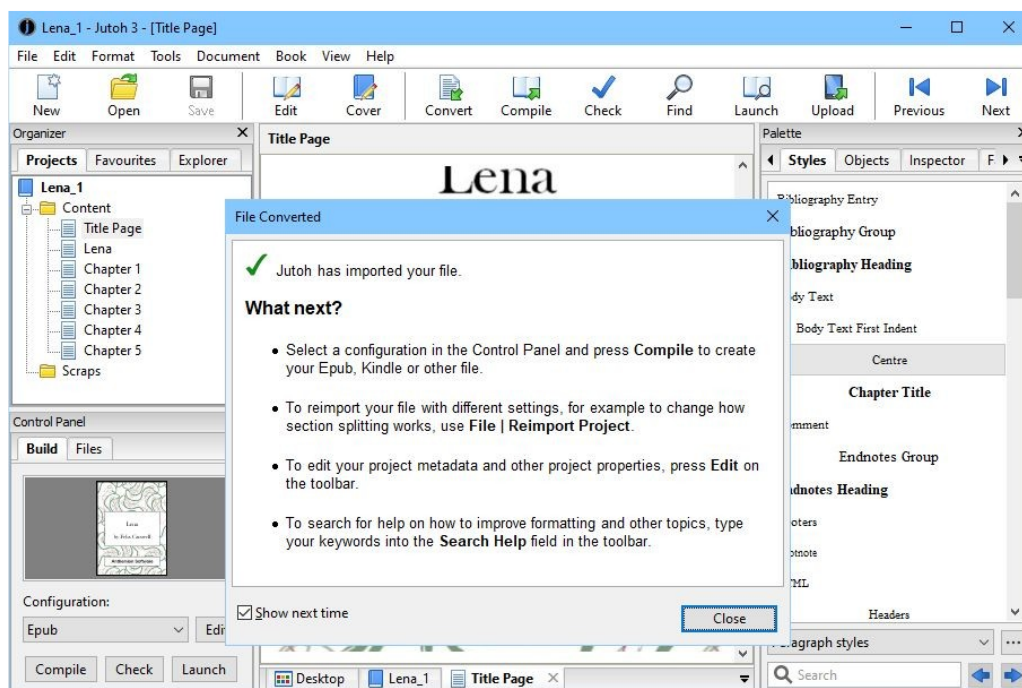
Lena_1 - Jutoh 3 - [Title Page]

File Edit Format Tools Document Book View Help

New Open Save Edit Cover Convert Compile Check Find Launch Upload Previous Next

Organizer

Projects Favourites Explorer

Lena_1
Content
Title Page
Lena
Chapter 1
Chapter 2
Chapter 3
Chapter 4
Chapter 5
Scraps

Control Panel

Build Files

Lena
by Julia Cornwell
Anthemion Software

Configuration:

Epub

Edi

Compile Check Launch

Title Page

Lena

Desktop Lena_1 Title Page

Palette

Styles Objects Inspector F

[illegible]ibliography Entry
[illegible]bliography Group
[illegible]bliography Heading
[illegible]dy Text
Body Text First Indent
Centre
Chapter Title
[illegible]mment
Endnotes Group
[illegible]dnotes Heading
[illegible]oters
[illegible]otnote
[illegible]ML
Headers

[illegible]agraph styles

Search

File Converted

Jutoh has imported your file.

What next?

• Select a configuration in the Control Panel and press **Compile** to create your Epub, Kindle or other file.

• To reimport your file with different settings, for example to change how section splitting works, use **File | Reimport Project**.

• To edit your project metadata and other project properties, press **Edit** on the toolbar.

• To search for help on how to improve formatting and other topics, type your keywords into the **Search Help** field in the toolbar.

Show next time

Close